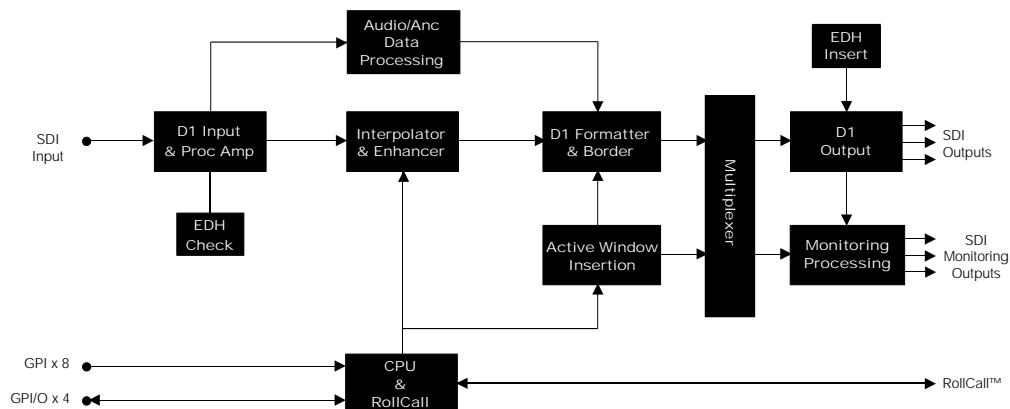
Audio/Anc Data Processing

EDH Insert

SDI Input

D1 Input & Proc Amp

Interpolator & Enhancer

D1 Formatter & Border

Multiplexer

D1 Output

SDI Outputs

EDH Check

Active Window Insertion

Monitoring Processing

SDI Monitoring Outputs

GPI x 8

GPI/O x 4

CPU & RollCall

RollCall™